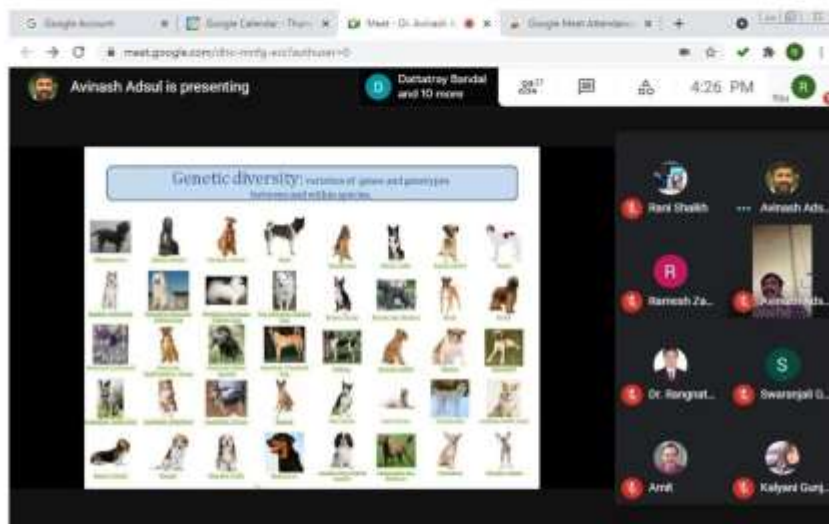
G Google Account × Google Calendar - Thurs × Meet - Dr. Avinash × Google Meet Attendance × +

meet.google.com/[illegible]

Avinash Adsul is presenting

D Dattatray Bandal and 10 more

4:26 PM

Genetic diversity: variation of genes and genotypes between and within species.

Rani Shaikh

Avinash Ads...

R

Ramesh Za...

Avinash Ads...

Dr. Rangnat...

S

Swaranjali G...

Amit

Kalyani Gunj...